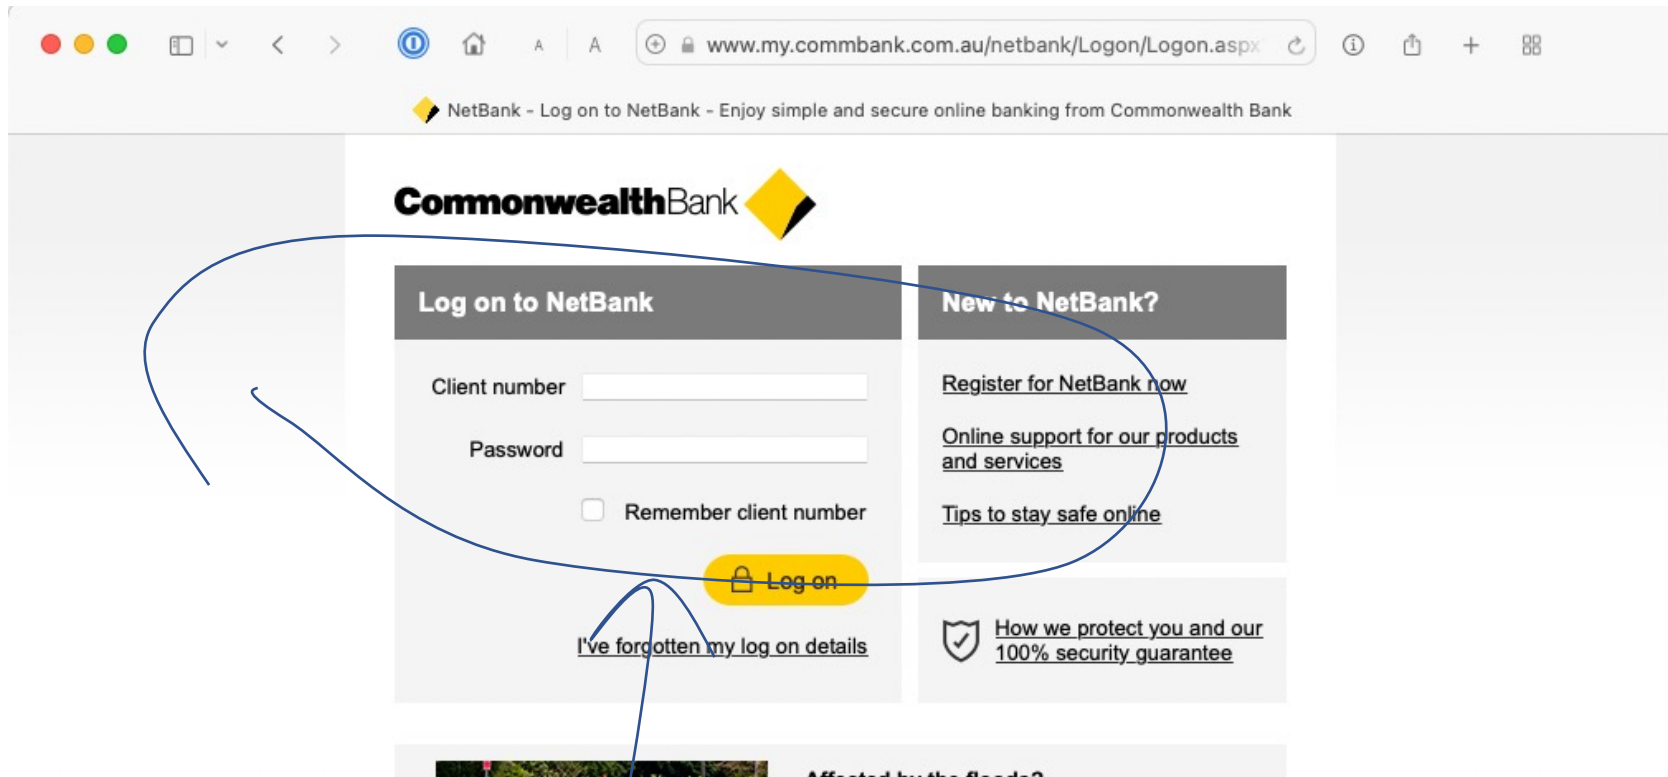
A A www.my.commbank.com.au/netbank/Logon/Logon.aspx

NetBank - Log on to NetBank - Enjoy simple and secure online banking from Commonwealth Bank

CommonwealthBank

Log on to NetBank

Client number

Password

Remember client number

Log on

I've forgotten my log on details

New to NetBank?

Register for NetBank now

Online support for our products and services

Tips to stay safe online

How we protect you and our 100% security guarantee

Affected by the floods?